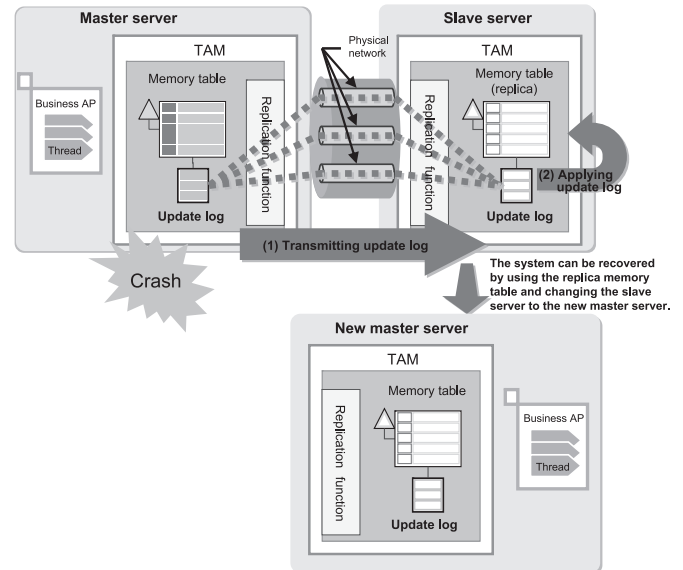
Master server

TAM

Memory table

Business AP

Thread

Replication function

Update log

Physical network

Slave server

TAM

Memory table (replica)

Replication function

Update log

(2) Applying update log

(1) Transmitting update log

Crash

The system can be recovered by using the replica memory table and changing the slave server to the new master server.

New master server

TAM

Memory table

Replication function

Update log

Business AP

Thread